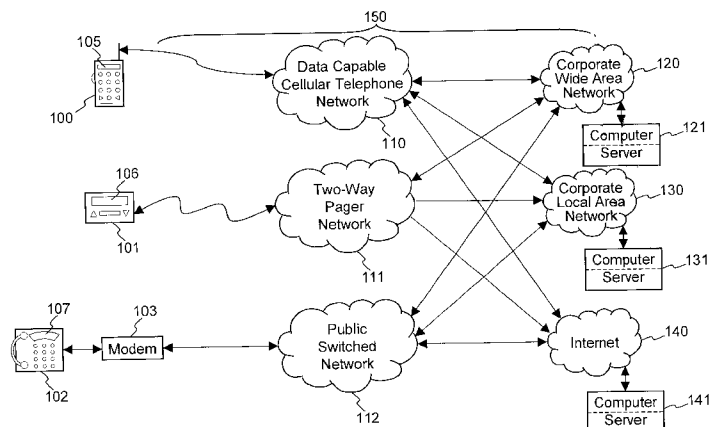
150

105

100

Data Capable Cellular Telephone Network

110

Corporate Wide Area Network

120

Computer Server

121

106

101

Two-Way Pager Network

111

Corporate Local Area Network

130

Computer Server

131

107

102

103

Modem

Public Switched Network

112

Internet

140

Computer Server

141